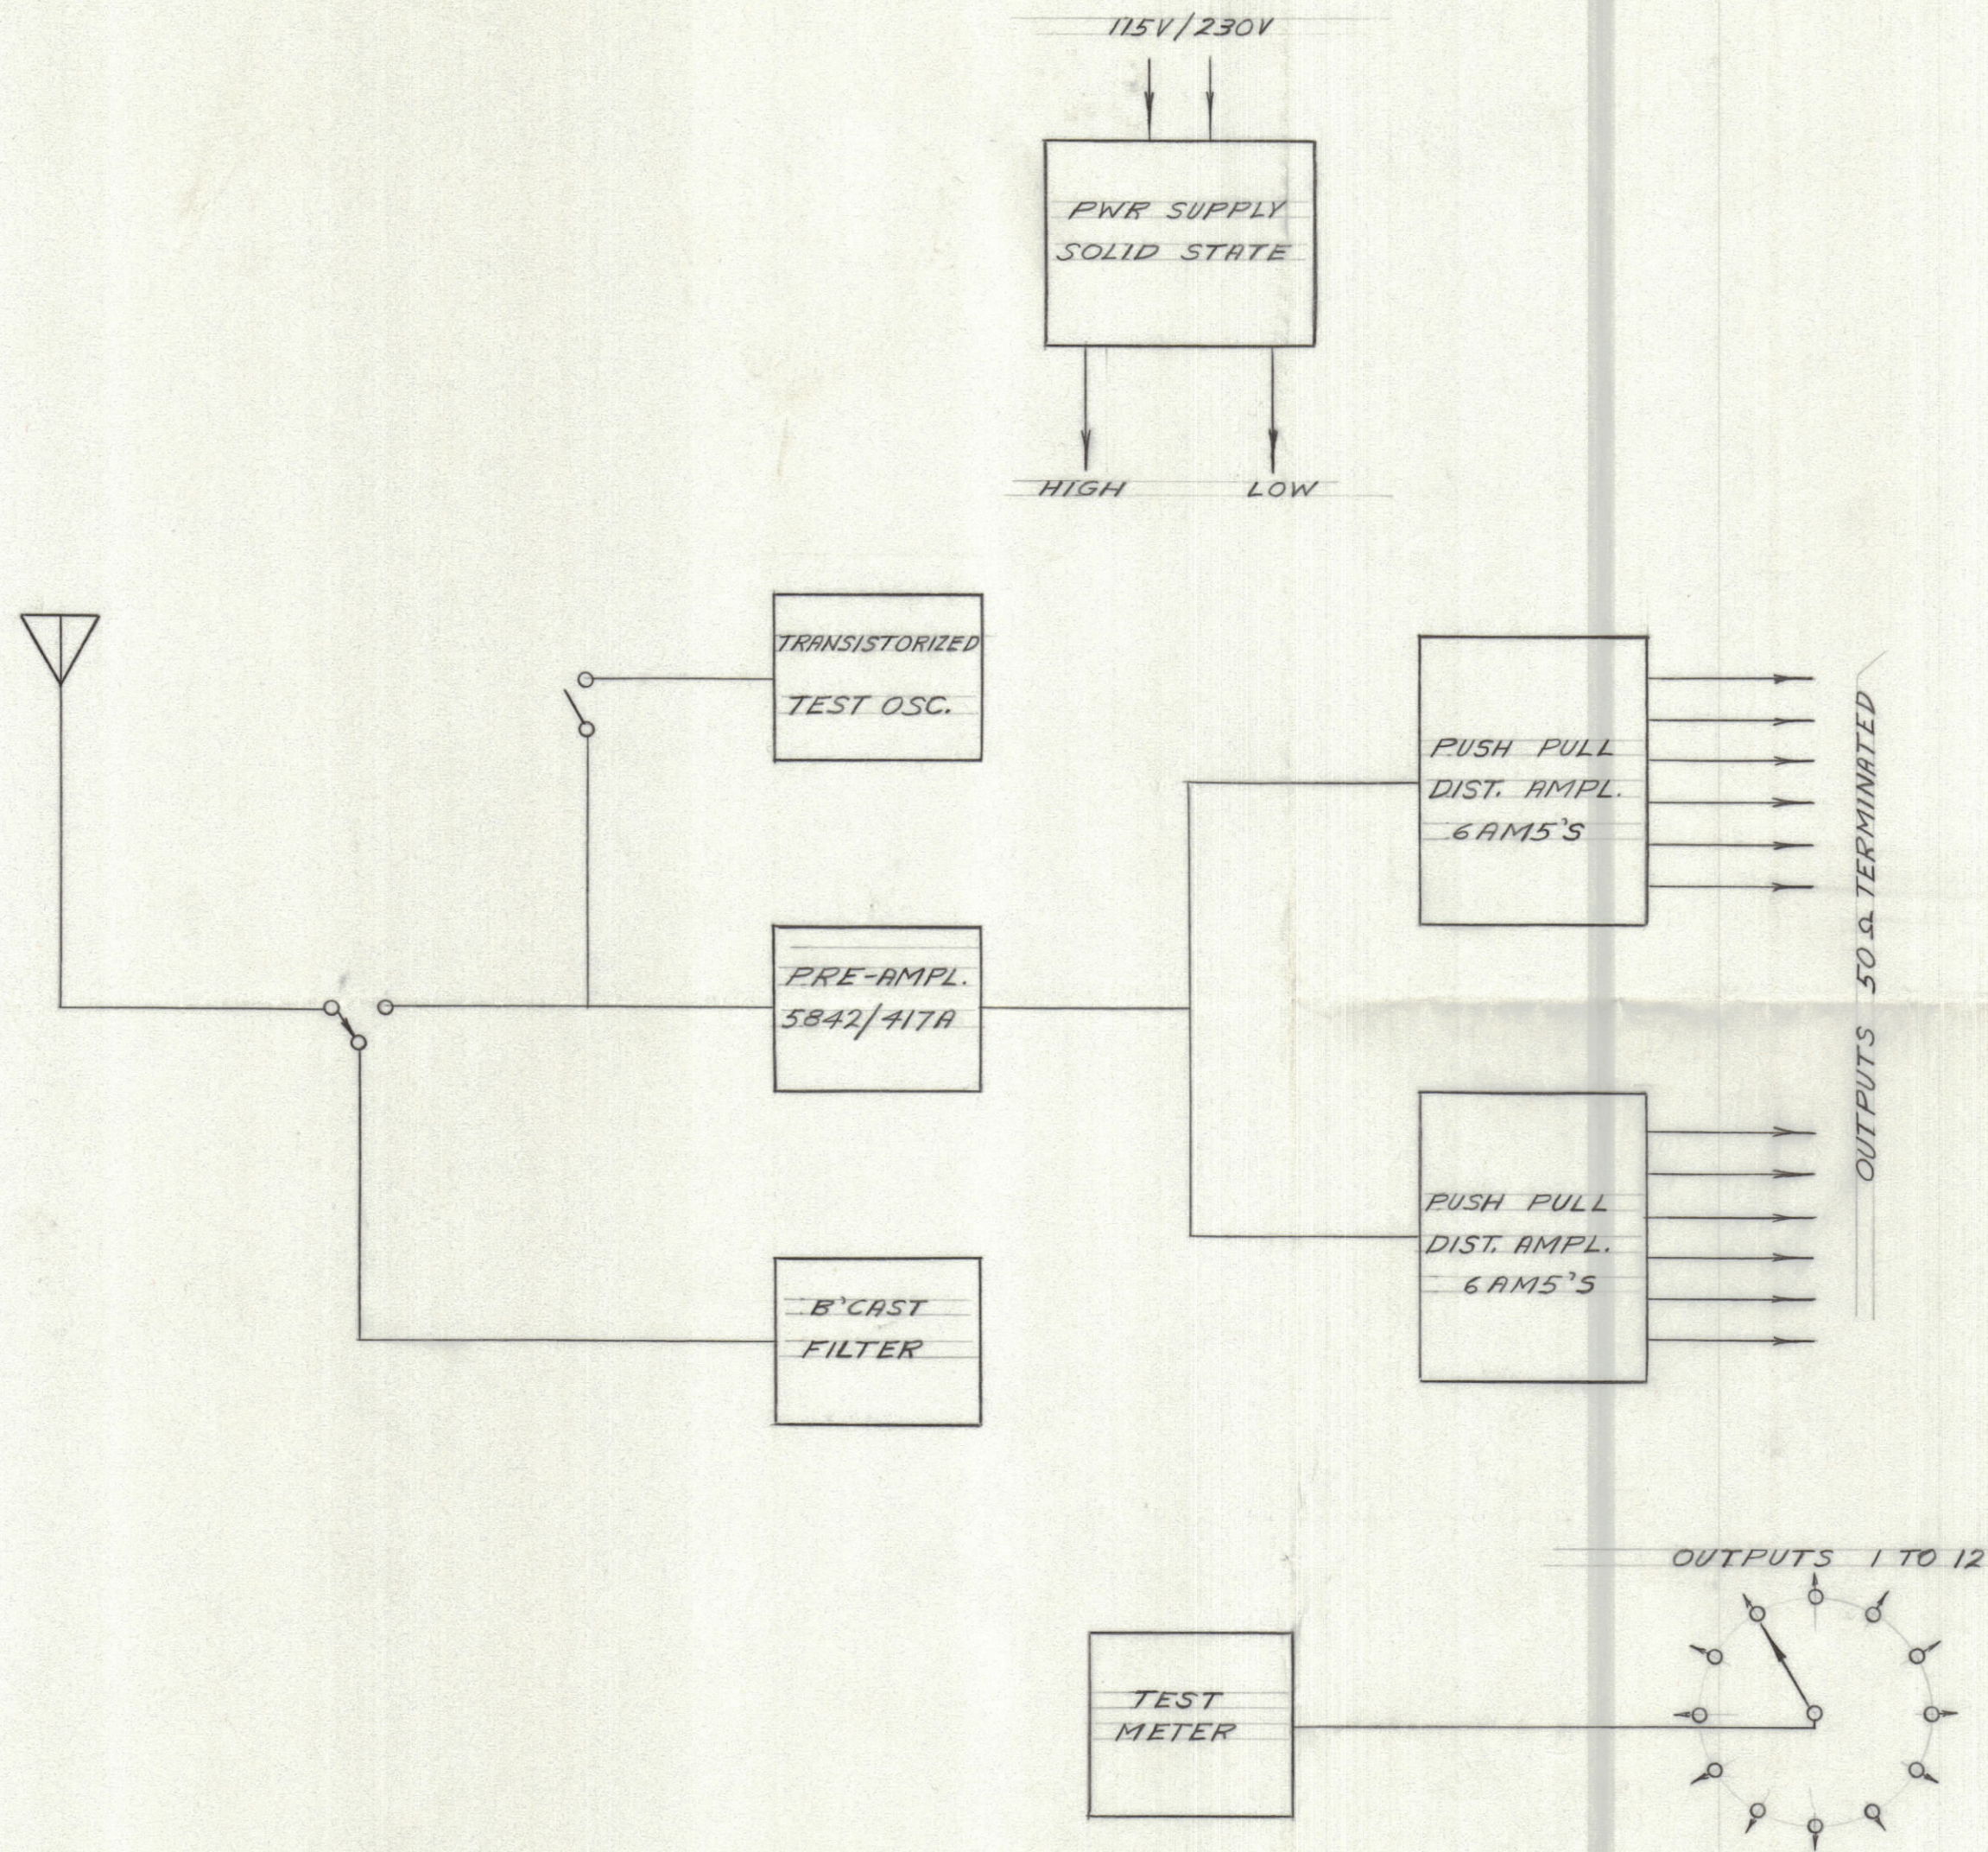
115V/230V

PWR SUPPLY
SOLID STATE

HIGH LOW

TRANSISTORIZED
TEST OSC.

PUSH PULL
DIST. AMPL.
6AM5'S

OUTPUTS 50 Ω TERMINATED

PRE-AMPL.
5842/417A

PUSH PULL
DIST. AMPL.
6AM5'S

B'CAST
FILTER

OUTPUTS 1 TO 12

TEST
METER